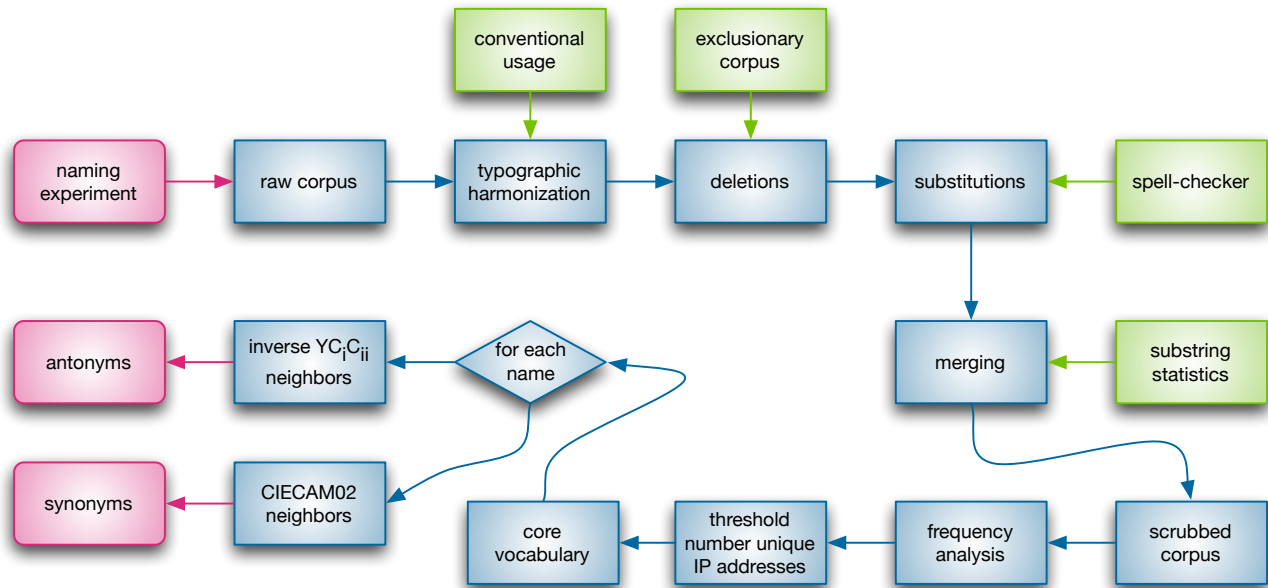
conventional usage

exclusionary corpus

naming experiment

raw corpus

typographic harmonization

deletions

substitutions

spell-checker

antonyms

inverse $YC_iC_{ii}$ neighbors

for each name

merging

substring statistics

synonyms

CIECAM02 neighbors

core vocabulary

threshold number unique IP addresses

frequency analysis

scrubbed corpus